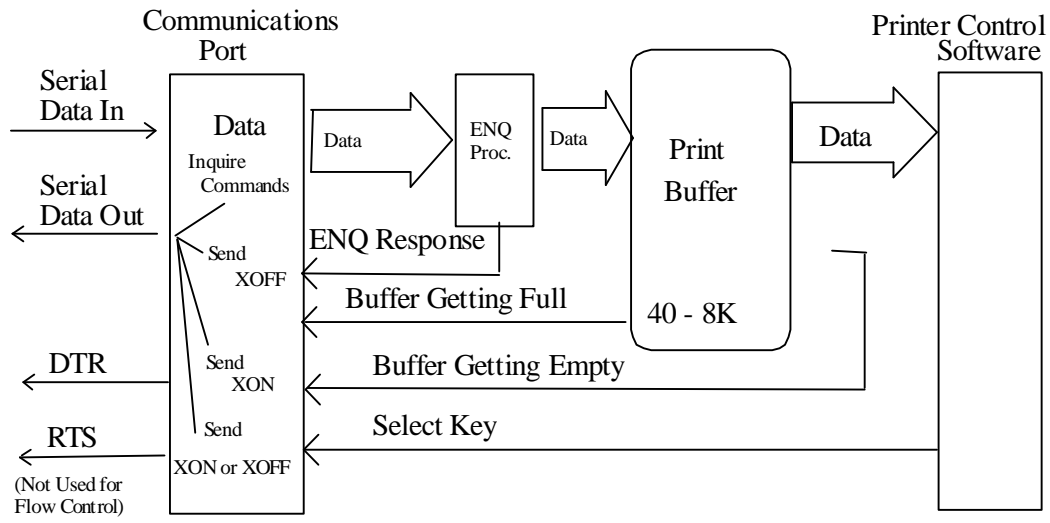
Communications Port

Serial Data In

Data

Inquire Commands

Serial Data Out

Send XOFF

Send XON

Send XON or XOFF

DTR

RTS
(Not Used for Flow Control)

Data

ENQ Proc.

Data

Print Buffer

40 - 8K

Data

Printer Control Software

ENQ Response

Buffer Getting Full

Buffer Getting Empty

Select Key